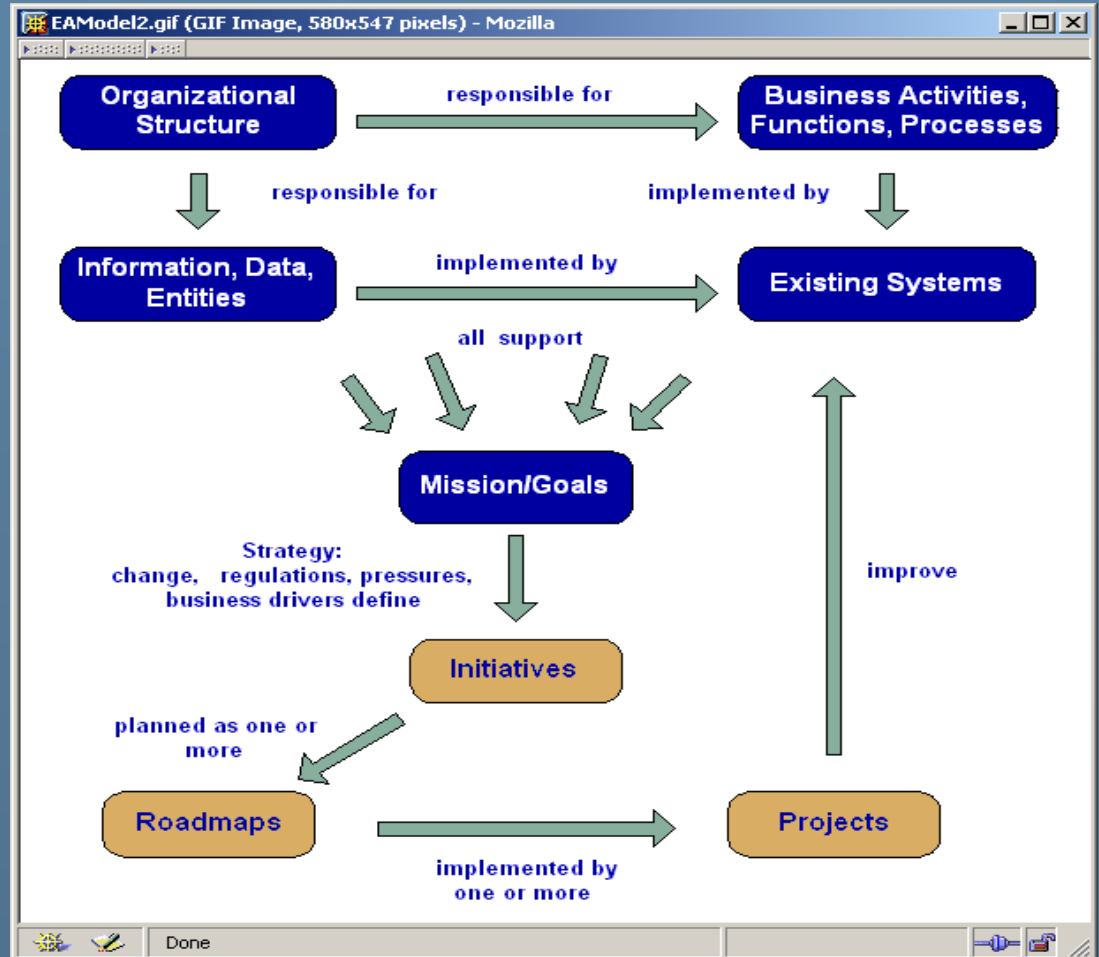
EAModel2.gif (GIF Image, 580x547 pixels) - Mozilla

Organizational Structure

responsible for

Business Activities, Functions, Processes

responsible for

implemented by

Information, Data, Entities

implemented by

Existing Systems

all support

Mission/Goals

Strategy: change, regulations, pressures, business drivers define

improve

Initiatives

planned as one or more

Roadmaps

Projects

implemented by one or more

Done